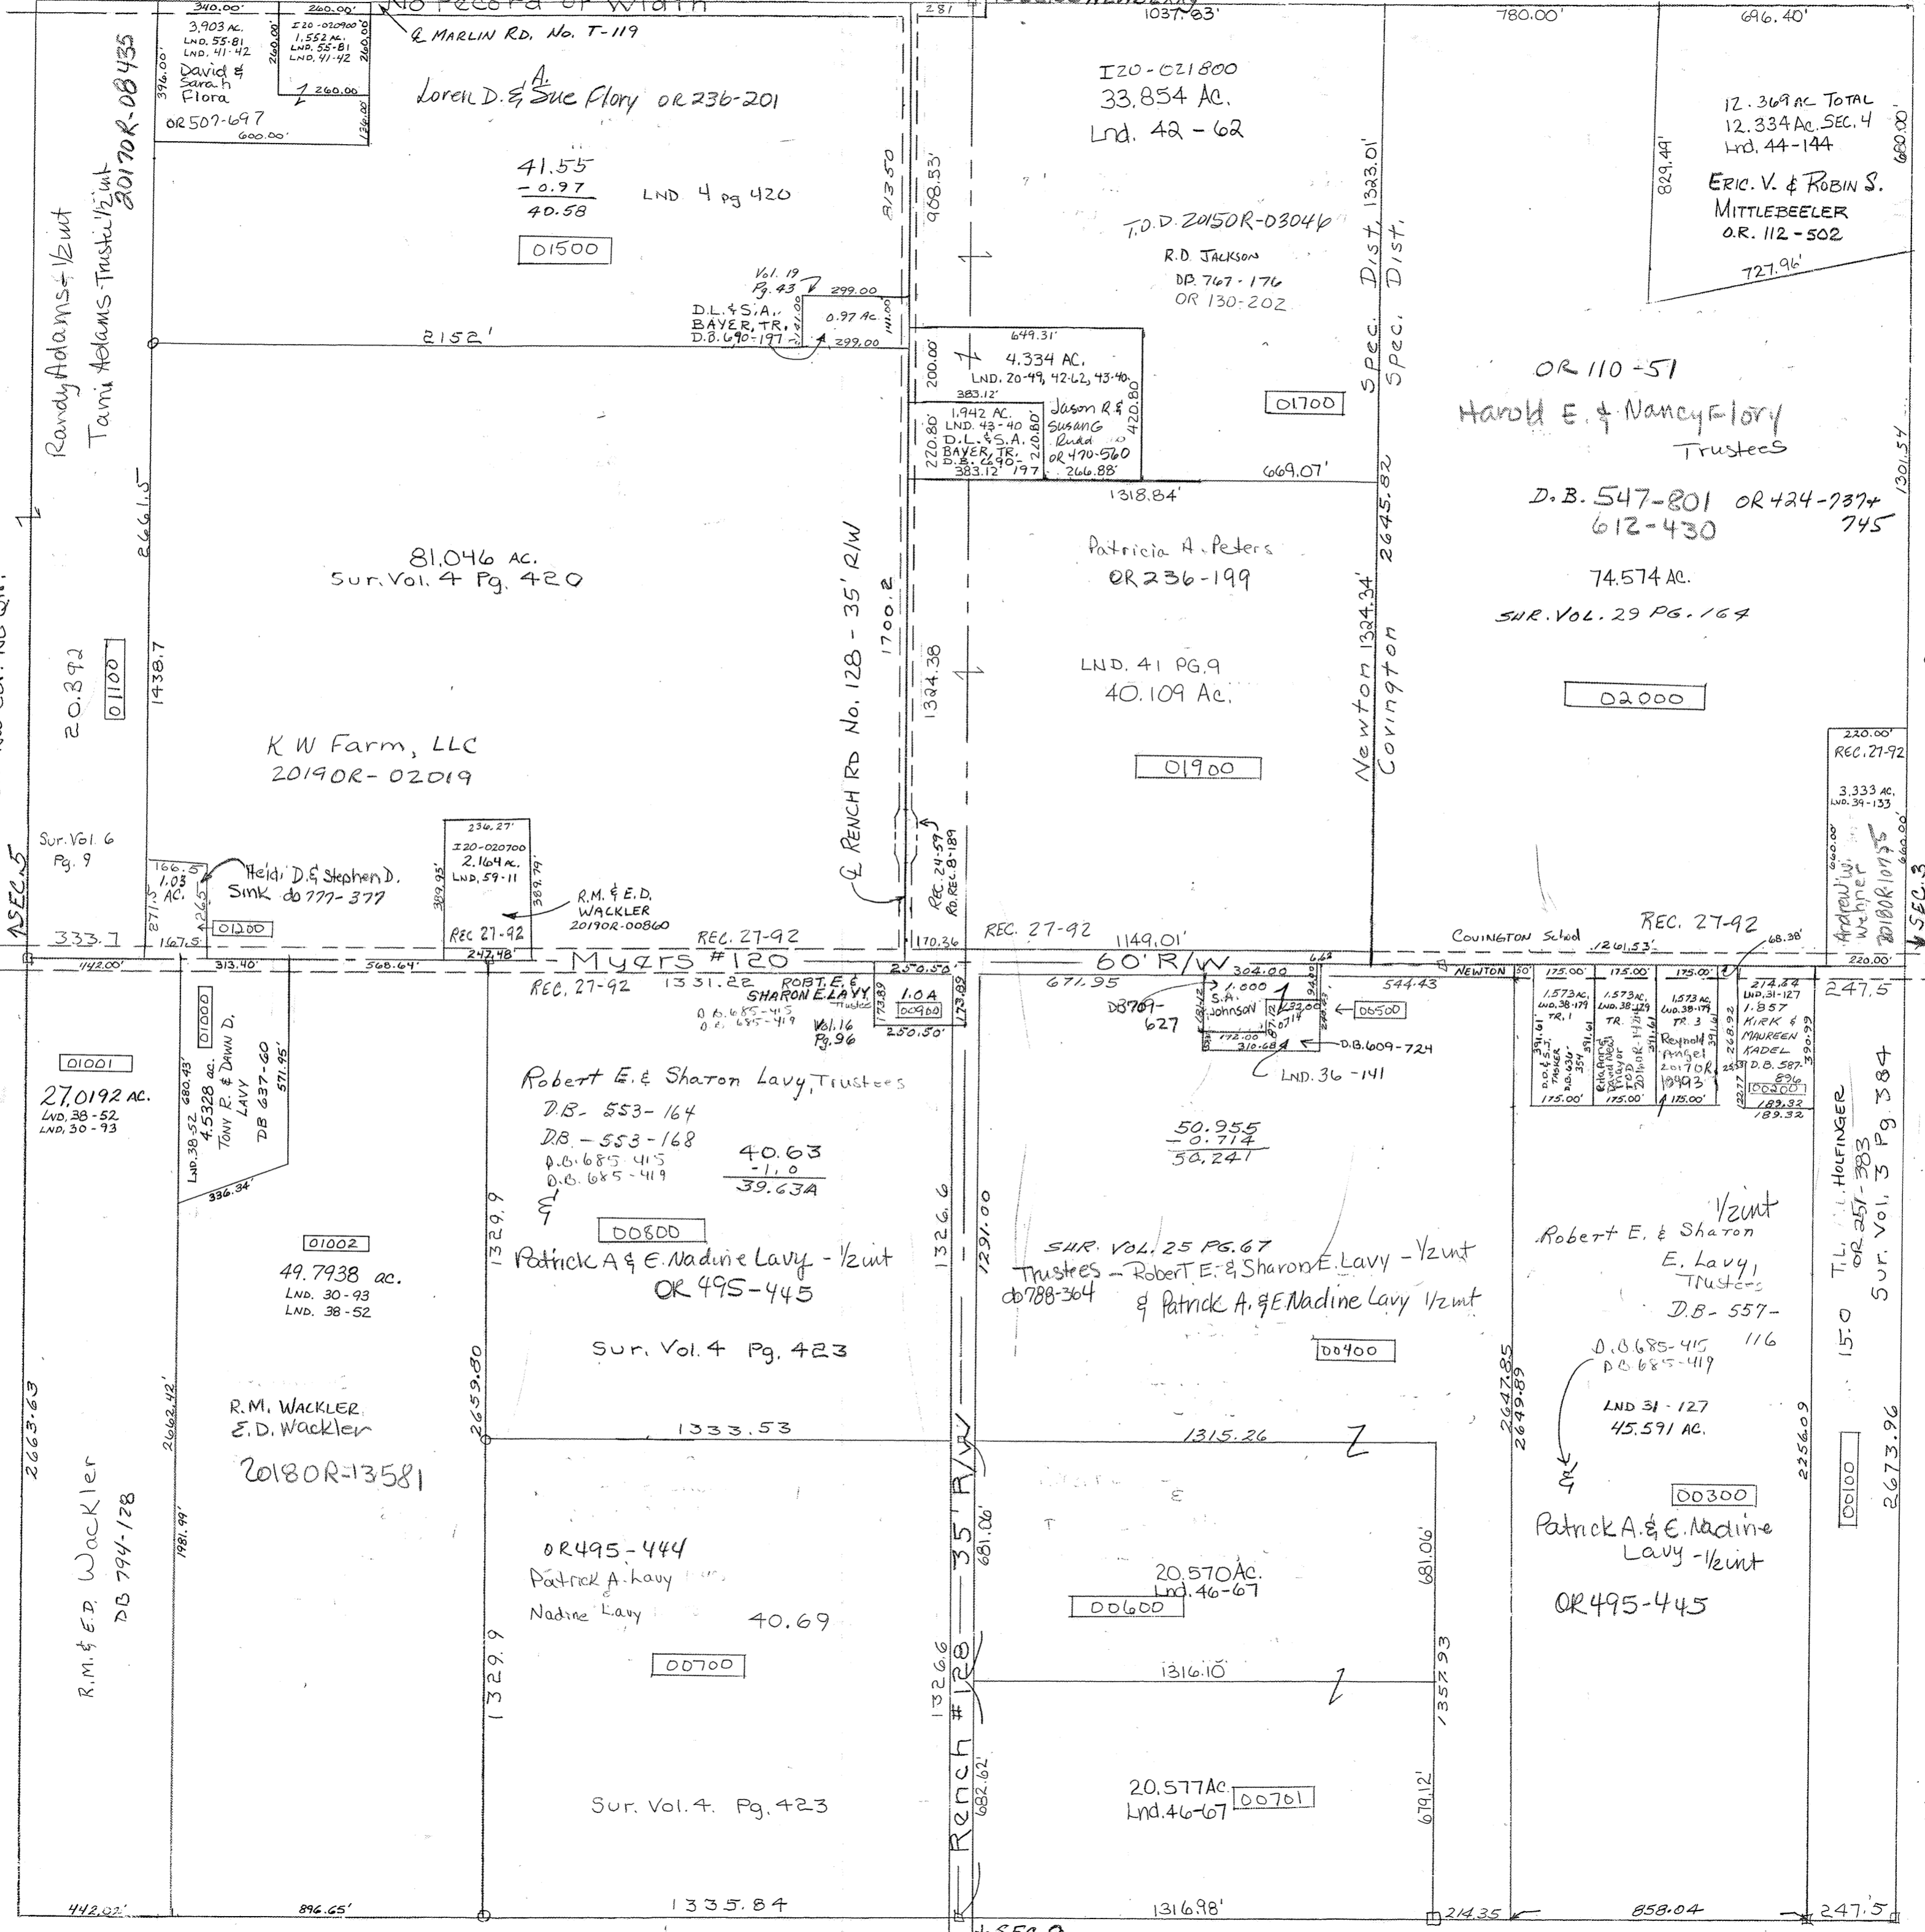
No record of width
℄ MARLIN RD. No. T-119
340.00'
240.00'
3.903 AC.
LND. 55-81
LND. 41-42
David & Sarah Flora
OR 507-697
396.00'
600.00'
I20-020900
1.552 AC.
LND. 55-81
LND. 41-42
260.00
260.00
136.00
Loren D. & A. Sue Flory OR 236-201
41.55
-0.97
40.58
LND 4 pg 420
01500
Randy Adams 1/2 int
Tami Adams Trust 1/2 int
2017OR-08435
Vol. 19 Pg. 43
D.L. & S.A. BAYER, TR. D.B. 690-197
299.00
0.97 Ac.
111.00
299.00
2152'
813.50
988.53'
281
1037.83'
I20-021800
33.854 Ac.
Lnd. 42-62
T.O.D. 2015OR-03046
R.D. JACKSON
DB. 767-176
OR 130-202
649.31'
200.00'
4.334 AC.
LND. 20-49, 42-62, 43-40
383.12'
1.942 AC.
LND. 43-40
D.L. & S.A. BAYER, TR. D.B. 690-197
220.80'
220.80'
383.12
Jason R & Susan G Rudd OR 470-560
420.80
266.88'
01700
669.07'
1318.84'
Spec. Dist.
Spec. Dist.
1323.01'
2645.82
Newton 1324.34'
Covington
780.00'
696.40'
12.369 AC TOTAL
12.334 AC. SEC. 4
Lnd. 44-144
ERIC. V. & ROBIN S. MITTLEBEELER
O.R. 112-502
829.49'
680.00'
727.96'
OR 110-51
Harold E. & Nancy Flory Trustees
D.B. 547-801 OR 424-737
612-430 745
74.574 AC.
SUR. VOL. 29 PG. 164
1301.54
02000
2661.5
1438.7
20.392
01100
81.046 AC.
Sur. Vol. 4 Pg. 420
K W Farm, LLC
2019OR-02019
℄ RENCH RD No. 128 - 35' R/W
1700.2
1324.38
Patricia A. Peters
OR 236-199
LND. 41 PG. 9
40.109 Ac.
01900
Sur. Vol. 6 Pg. 9
SEC. 5
166.5
1.03 AC.
271.5
26.5
167.5
01200
Heidi D. & Stephen D. Sink db 777-377
236.27'
I20-020700
2.164 AC.
LND. 59-11
389.95'
389.79'
REC. 27-92
247.48'
R.M. & E.D. WACKLER 2019OR-00860
REC. 27-92
REC. 24-59 RD. REC. 8-189
170.36
REC. 27-92
1149.01'
COVINGTON School
REC. 27-92
1261.53'
68.38'
220.00'
REC. 27-92
3.333 AC.
LND. 39-133
660.00'
660.00'
Andrew W. Wehner 2018OR10793
SEC. 3
220.00'
333.7
442.00'
313.40'
568.64'
Myers #120
60' R/W
REC. 27-92
1331.22
ROBT. E. & SHARON E. LAVY Trustees
D.B. 685-415
D.B. 685-419
Vol. 16 Pg. 96
250.50'
173.89
1.0A
00900
173.89
250.50'
671.95
304.00
6.62
1.000
S.A. Johnson
DB 769-627
232.00
0.714
544.43
00500
172.00
310.68
D.B. 609-724
LND. 36-141
NEWTON
50'
175.00'
175.00'
175.00'
1.573 AC. LND. 38-179 TR. 1
1.573 AC. LND. 38-179 TR.
1.573 AC. LND. 38-179 TR. 3
391.61
D.O. & S.J. TASKER D.B. 634-354
Reynold Angel 2017OR 19993
175.00'
175.00'
175.00'
274.84
LND. 31-127
1.857
KIRK & MAUREEN KADEL
D.B. 587-896
00200
390.99
189.32
189.32
247.5
01001
27.0192 AC.
LND. 38-52
LND. 30-93
01000
680.43'
LND. 38-52
4.5328 ac.
TONY R. & DAWN D. LAVY
DB 637-60
571.95'
336.34'
Robert E. & Sharon Lavy, Trustees
D.B. 553-164
D.B. 553-168
D.B. 685-415
D.B. 685-419
40.63
-1.0
39.63A
&
50.955
-0.714
50.241
T.L. HOLFINGER OR 251-383
Sur. Vol. 3 Pg. 384
01002
49.7938 ac.
LND. 30-93
LND. 38-52
1329.9
00800
Patrick A & E. Nadine Lavy - 1/2 int
OR 495-445
Sur. Vol. 4 Pg. 423
1326.6
1291.00
SUR. VOL. 25 PG. 67
Trustees - Robert E. & Sharon E. Lavy - 1/2 int
db 788-364
& Patrick A. & E. Nadine Lavy 1/2 int
00400
Robert E. & Sharon E. Lavy, Trustees 1/2 int
D.B. 557-116
D.B. 685-415
D.B. 685-419
LND 31-127
45.591 AC.
15.0
2663.63
2662.42'
R.M. WACKLER
E.D. Wackler
2018OR-13581
2659.80
1333.53
1315.26
2647.85
2649.89
2256.09
00300
Patrick A. & E. Nadine Lavy - 1/2 int
OR 495-445
00100
2673.96
R.M. & E.D. Wackler
DB 794-128
1981.99'
OR 495-444
Patrick A. Lavy
Nadine Lavy
40.69
00700
1329.9
35' R/W
681.06'
20.570 AC.
Lnd. 46-67
00600
681.06'
1316.10
1357.93
Sur. Vol. 4. Pg. 423
1326.6
Rench #128
682.62'
20.577 Ac.
Lnd. 46-67
00701
679.12'
442.02'
896.65'
1335.84
1316.98'
214.35
858.04
247.5
SEC. 9